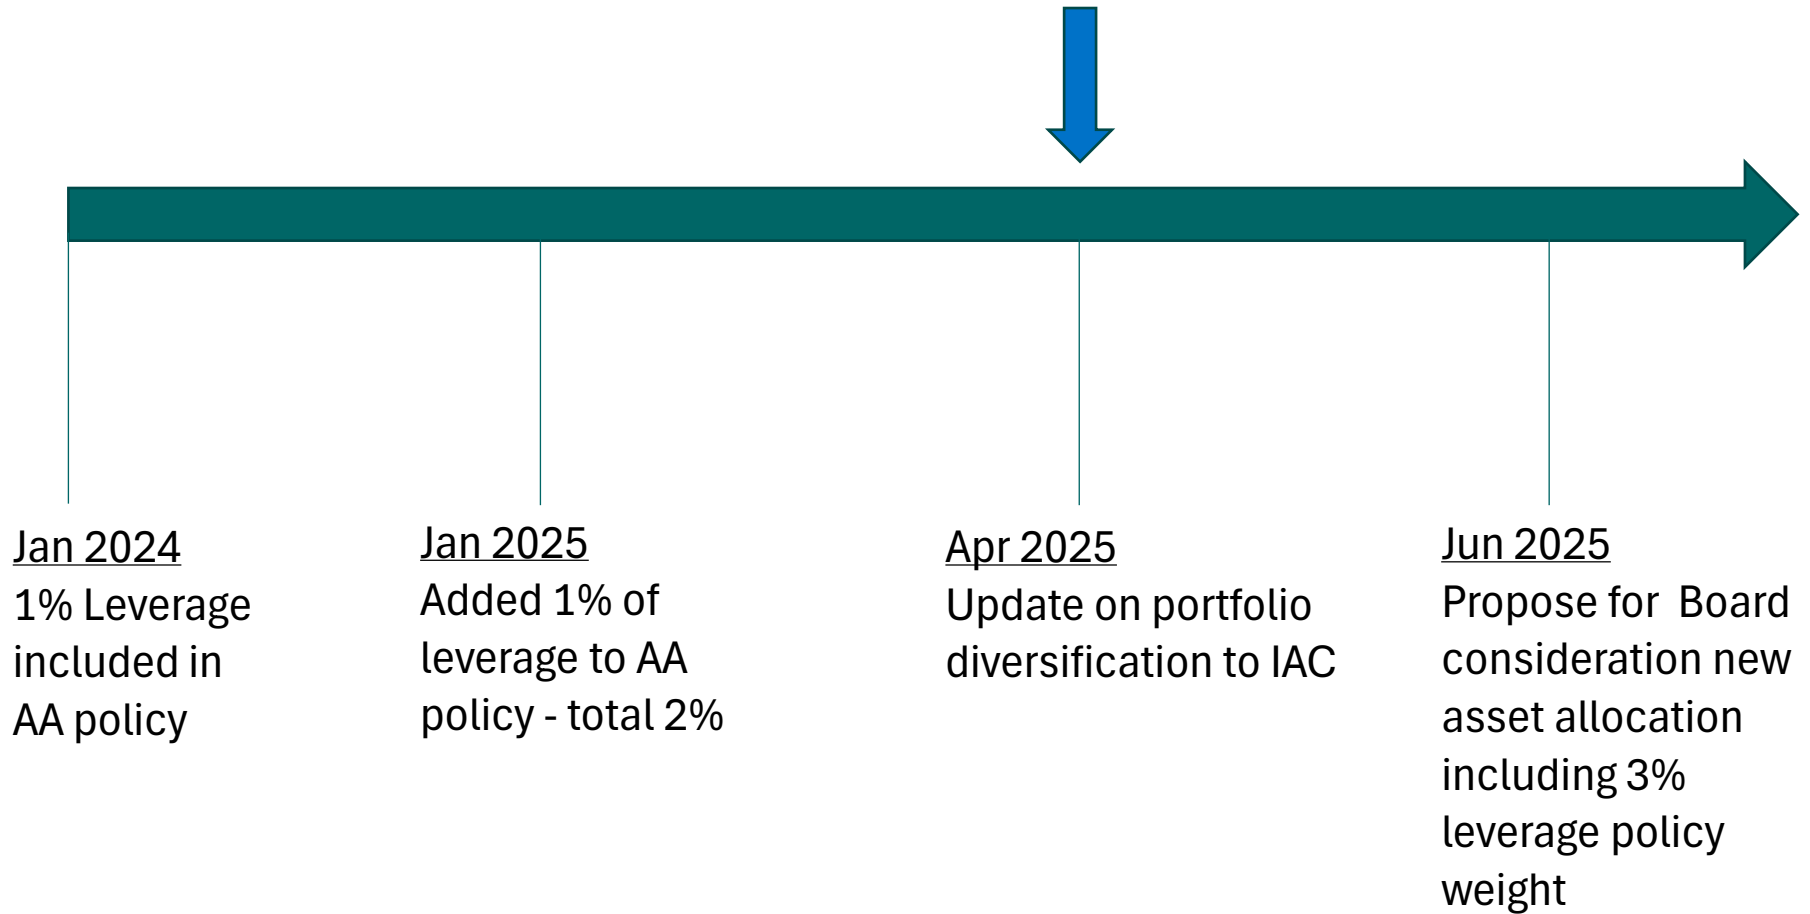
Jan 2024
1% Leverage included in AA policy

Jan 2025
Added 1% of leverage to AA policy - total 2%

Apr 2025
Update on portfolio diversification to IAC

Jun 2025
Propose for Board consideration new asset allocation including 3% leverage policy weight